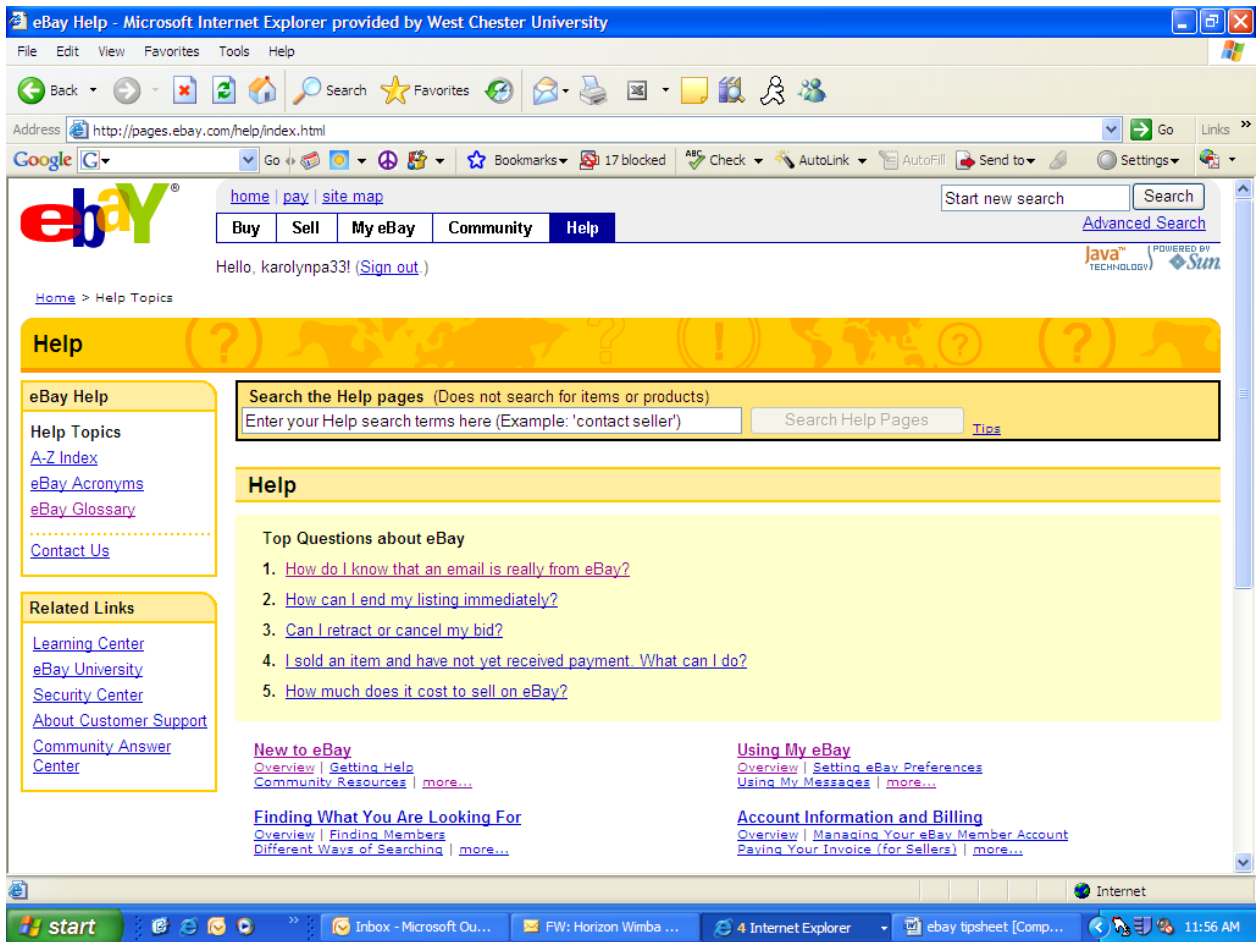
eBay Help - Microsoft Internet Explorer provided by West Chester University

File Edit View Favorites Tools Help

Back Search Favorites

Address http://pages.ebay.com/help/index.html Go Links

Google Go Bookmarks 17 blocked Check AutoLink AutoFill Send to Settings

ebay

home | pay | site map

Buy | Sell | My eBay | Community | Help

Start new search Search

Advanced Search

Hello, karolynpa33! (Sign out.)

Java TECHNOLOGY POWERED BY Sun

Home > Help Topics

Help

eBay Help

Help Topics

A-Z Index

eBay Acronyms

eBay Glossary

Contact Us

Related Links

Learning Center

eBay University

Security Center

About Customer Support

Community Answer Center

Search the Help pages (Does not search for items or products)

Enter your Help search terms here (Example: 'contact seller') Search Help Pages Tips

Help

Top Questions about eBay

1. How do I know that an email is really from eBay?

2. How can I end my listing immediately?

3. Can I retract or cancel my bid?

4. I sold an item and have not yet received payment. What can I do?

5. How much does it cost to sell on eBay?

New to eBay
Overview | Getting Help
Community Resources | more...

Finding What You Are Looking For
Overview | Finding Members
Different Ways of Searching | more...

Using My eBay
Overview | Setting eBay Preferences
Using My Messages | more...

Account Information and Billing
Overview | Managing Your eBay Member Account
Paying Your Invoice (for Sellers) | more...

Internet

start | Inbox - Microsoft Ou... | FW: Horizon Wimba ... | 4 Internet Explorer | ebay tipsheet [Comp... | 11:56 AM